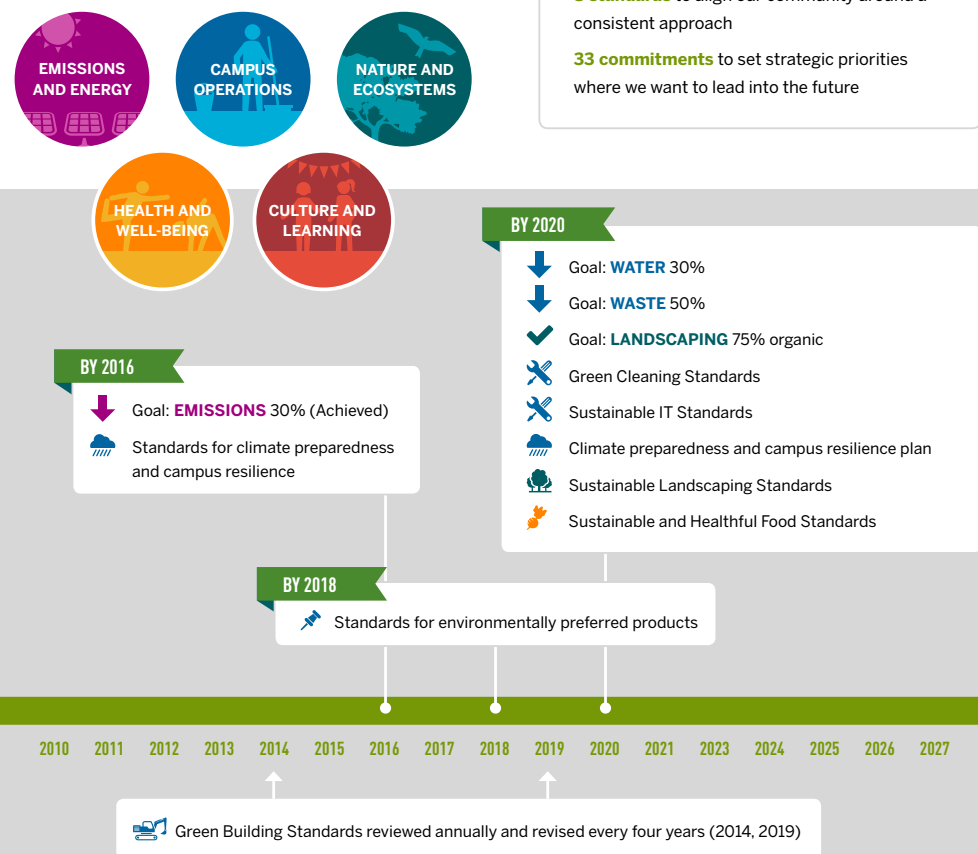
EMISSIONS AND ENERGY

CAMPUS OPERATIONS

NATURE AND ECOSYSTEMS

HEALTH AND WELL-BEING

CULTURE AND LEARNING

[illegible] to align our community around a consistent approach

**33 commitments** to set strategic priorities where we want to lead into the future

BY 2020

Goal: WATER 30%

Goal: WASTE 50%

Goal: LANDSCAPING 75% organic

Green Cleaning Standards

Sustainable IT Standards

Climate preparedness and campus resilience plan

Sustainable Landscaping Standards

Sustainable and Healthful Food Standards

BY 2016

Goal: EMISSIONS 30% (Achieved)

Standards for climate preparedness and campus resilience

BY 2018

Standards for environmentally preferred products

2010 2011 2012 2013 2014 2015 2016 2017 2018 2019 2020 2021 2023 2024 2025 2026 2027

Green Building Standards reviewed annually and revised every four years (2014, 2019)